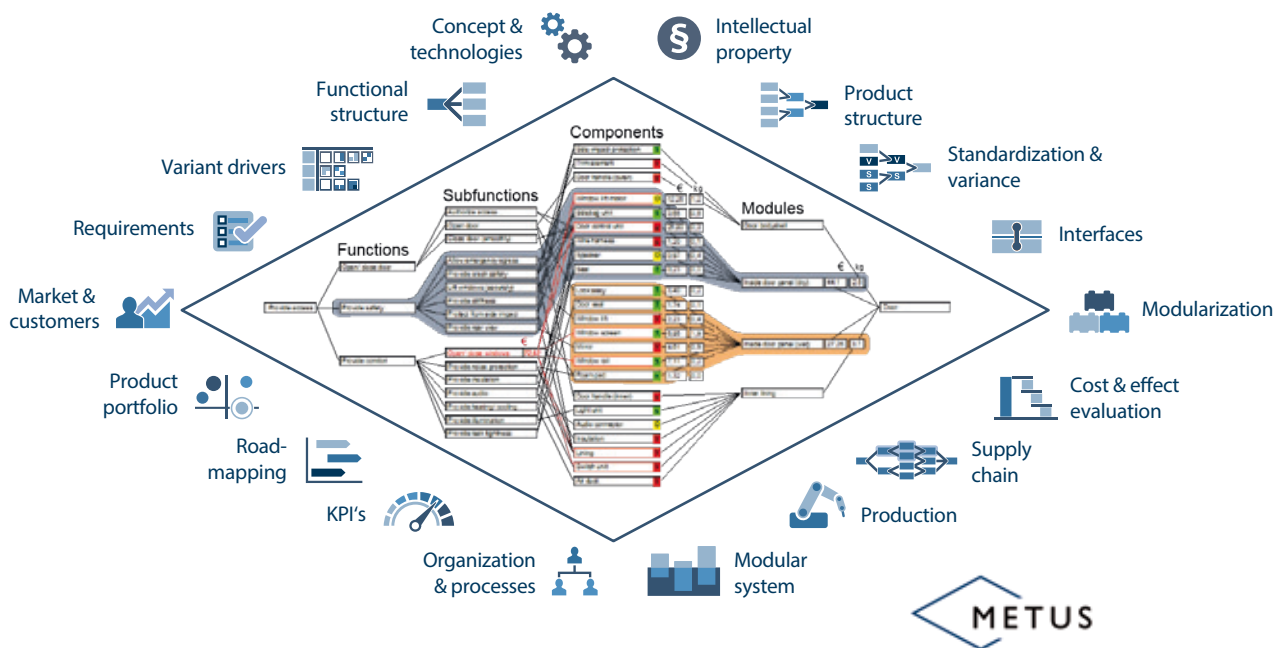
Concept & technologies

Intellectual property

Functional structure

Product structure

Variant drivers

Standardization & variance

Requirements

Interfaces

Market & customers

Modularization

Product portfolio

Cost & effect evaluation

Road-mapping

Supply chain

KPI's

Production

Organization & processes

Modular system

Components

Subfunctions

Modules

Functions

€ kg

€ kg

€

V V

S S

S

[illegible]

METUS